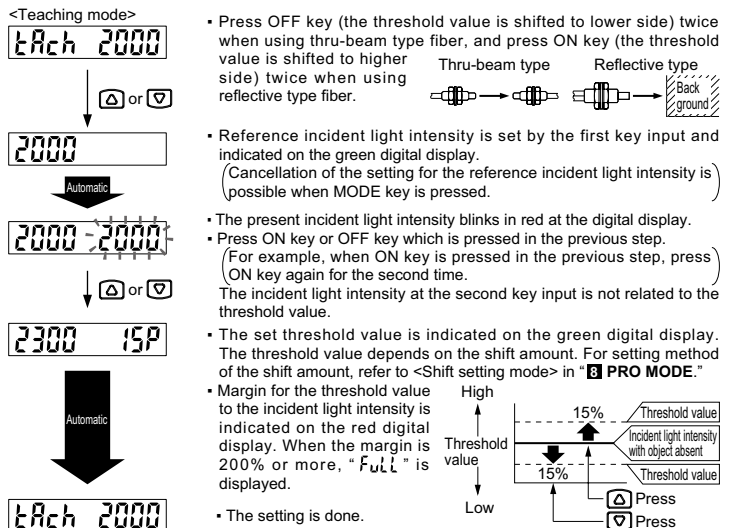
<Teaching mode>

tAch 2000

or

2000

Automatic

2000 2000

or

2300 15P

Automatic

tAch 2000

▪ Press OFF key (the threshold value is shifted to lower side) twice when using thru-beam type fiber, and press ON key (the threshold value is shifted to higher side) twice when using reflective type fiber.

Thru-beam type

Reflective type

Back ground

▪ Reference incident light intensity is set by the first key input and indicated on the green digital display.
(Cancellation of the setting for the reference incident light intensity is possible when MODE key is pressed.)

▪ The present incident light intensity blinks in red at the digital display.
▪ Press ON key or OFF key which is pressed in the previous step.
(For example, when ON key is pressed in the previous step, press ON key again for the second time.)
The incident light intensity at the second key input is not related to the threshold value.

▪ The set threshold value is indicated on the green digital display. The threshold value depends on the shift amount. For setting method of the shift amount, refer to <Shift setting mode> in "8 PRO MODE."

▪ Margin for the threshold value to the incident light intensity is indicated on the red digital display. When the margin is 200% or more, "FuLL" is displayed.

High

Threshold value

Low

15%

15%

Threshold value

Incident light intensity with object absent

Threshold value

Press

Press

▪ The setting is done.